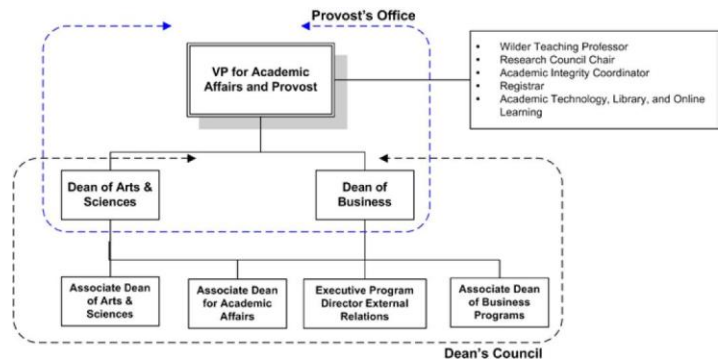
Provost's Office

VP for Academic Affairs and Provost

- Wilder Teaching Professor
- Research Council Chair
- Academic Integrity Coordinator
- Registrar
- Academic Technology, Library, and Online Learning

Dean of Arts & Sciences

Dean of Business

Associate Dean of Arts & Sciences

Associate Dean for Academic Affairs

Executive Program Director External Relations

Associate Dean of Business Programs

Dean's Council